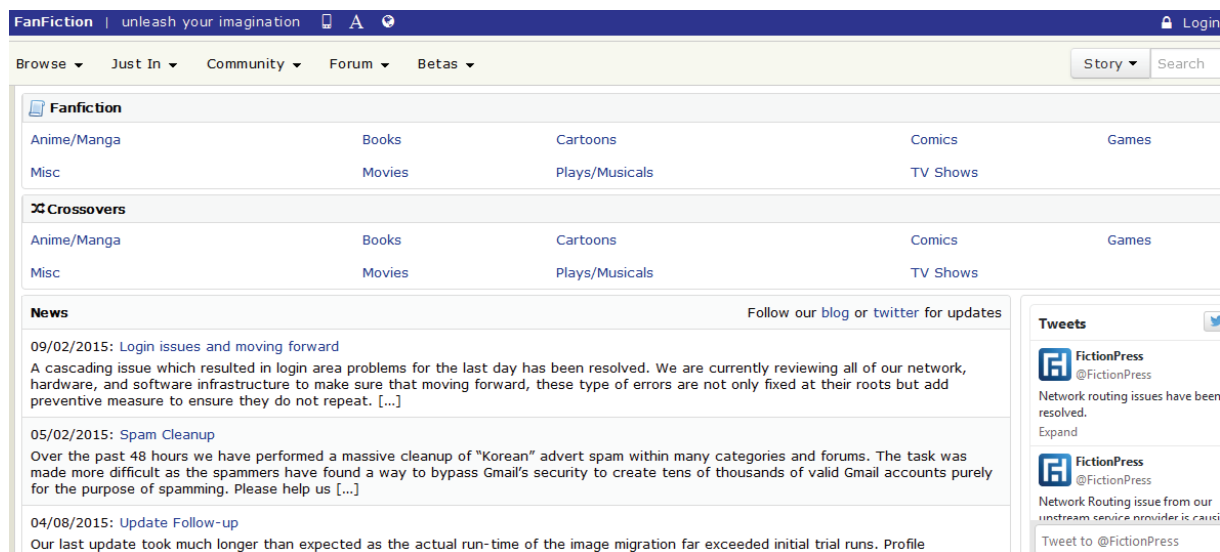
FanFiction | unleash your imagination A

Login

Browse ▾ Just In ▾ Community ▾ Forum ▾ Betas ▾

Story ▾ Search

Fanfiction

| | | | | |
|---|---|---|---|---|
| Anime/Manga | Books | Cartoons | Comics | Games |
| Misc | Movies | Plays/Musicals | TV Shows | |

Crossovers

| | | | | |
|---|---|---|---|---|
| Anime/Manga | Books | Cartoons | Comics | Games |
| Misc | Movies | Plays/Musicals | TV Shows | |

News

Follow our blog or twitter for updates

09/02/2015: Login issues and moving forward

A cascading issue which resulted in login area problems for the last day has been resolved. We are currently reviewing all of our network, hardware, and software infrastructure to make sure that moving forward, these type of errors are not only fixed at their roots but add preventive measure to ensure they do not repeat. [...]

05/02/2015: Spam Cleanup

Over the past 48 hours we have performed a massive cleanup of "Korean" advert spam within many categories and forums. The task was made more difficult as the spammers have found a way to bypass Gmail's security to create tens of thousands of valid Gmail accounts purely for the purpose of spamming. Please help us [...]

04/08/2015: Update Follow-up

Our last update took much longer than expected as the actual run-time of the image migration far exceeded initial trial runs. Profile

Tweets

FictionPress
@FictionPress
Network routing issues have been resolved.
Expand

FictionPress
@FictionPress
Network Routing issue from our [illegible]

Tweet to @FictionPress